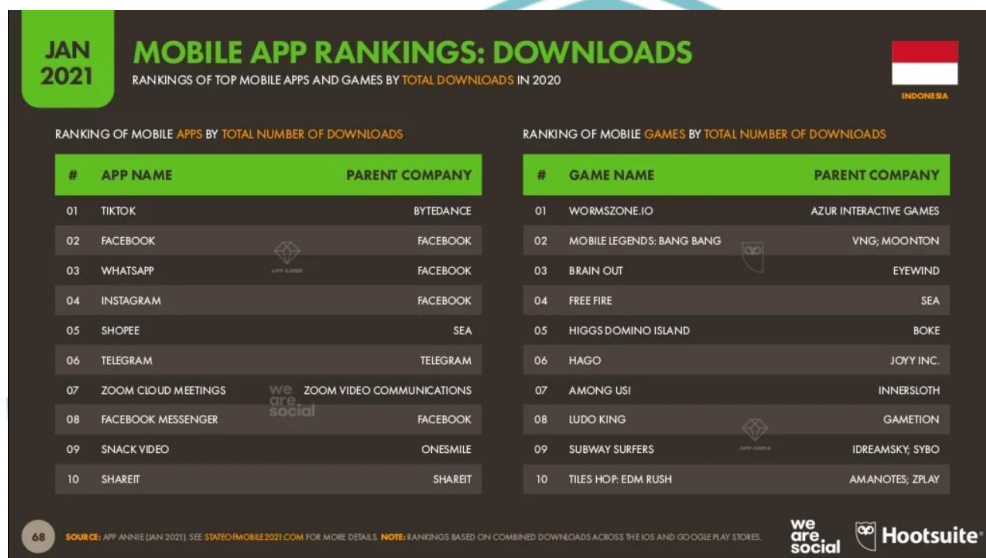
JAN 2021

MOBILE APP RANKINGS: DOWNLOADS

RANKINGS OF TOP MOBILE APPS AND GAMES BY TOTAL DOWNLOADS IN 2020

INDONESIA

RANKING OF MOBILE APPS BY TOTAL NUMBER OF DOWNLOADS

| # | APP NAME | PARENT COMPANY |
|---|---|---|
| 01 | TIKTOK | BYTEDANCE |
| 02 | FACEBOOK | FACEBOOK |
| 03 | WHATSAPP | FACEBOOK |
| 04 | INSTAGRAM | FACEBOOK |
| 05 | SHOPEE | SEA |
| 06 | TELEGRAM | TELEGRAM |
| 07 | ZOOM CLOUD MEETINGS | ZOOM VIDEO COMMUNICATIONS |
| 08 | FACEBOOK MESSENGER | FACEBOOK |
| 09 | SNACK VIDEO | ONESMILE |
| 10 | SHAREIT | SHAREIT |

RANKING OF MOBILE GAMES BY TOTAL NUMBER OF DOWNLOADS

| # | GAME NAME | PARENT COMPANY |
|---|---|---|
| 01 | WORMSZONE.IO | AZUR INTERACTIVE GAMES |
| 02 | MOBILE LEGENDS: BANG BANG | VNG; MOONTON |
| 03 | BRAIN OUT | EYEWIND |
| 04 | FREE FIRE | SEA |
| 05 | HIGGS DOMINO ISLAND | BOKE |
| 06 | HAGO | JOYY INC. |
| 07 | AMONG US! | INNERSLOTH |
| 08 | LUDO KING | GAMETION |
| 09 | SUBWAY SURFERS | IDREAMSKY; SYBO |
| 10 | TILES HOP: EDM RUSH | AMANOTES; ZPLAY |

we are social

68

SOURCE: APP ANNIE (JAN 2021). SEE STATEOFMOBILE2021.COM FOR MORE DETAILS. NOTE: RANKINGS BASED ON COMBINED DOWNLOADS ACROSS THE IOS AND GOOGLE PLAY STORES.

we are social

Hootsuite